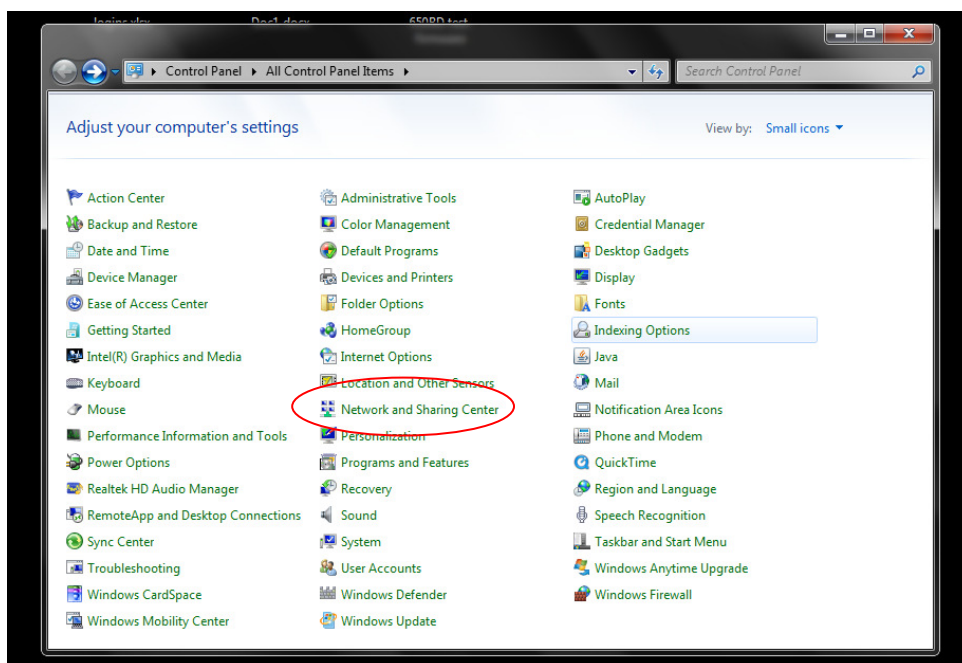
logins.xlsx Doc1.docx 650RD test

Control Panel ▸ All Control Panel Items ▸

Search Control Panel

Adjust your computer's settings

View by: Small icons

Action Center
Backup and Restore
Date and Time
Device Manager
Ease of Access Center
Getting Started
Intel(R) Graphics and Media
Keyboard
Mouse
Performance Information and Tools
Power Options
Realtek HD Audio Manager
RemoteApp and Desktop Connections
Sync Center
Troubleshooting
Windows CardSpace
Windows Mobility Center

Administrative Tools
Color Management
Default Programs
Devices and Printers
Folder Options
HomeGroup
Internet Options
Location and Other Sensors
Network and Sharing Center
Personalization
Programs and Features
Recovery
Sound
System
User Accounts
Windows Defender
Windows Update

AutoPlay
Credential Manager
Desktop Gadgets
Display
Fonts
Indexing Options
Java
Mail
Notification Area Icons
Phone and Modem
QuickTime
Region and Language
Speech Recognition
Taskbar and Start Menu
Windows Anytime Upgrade
Windows Firewall